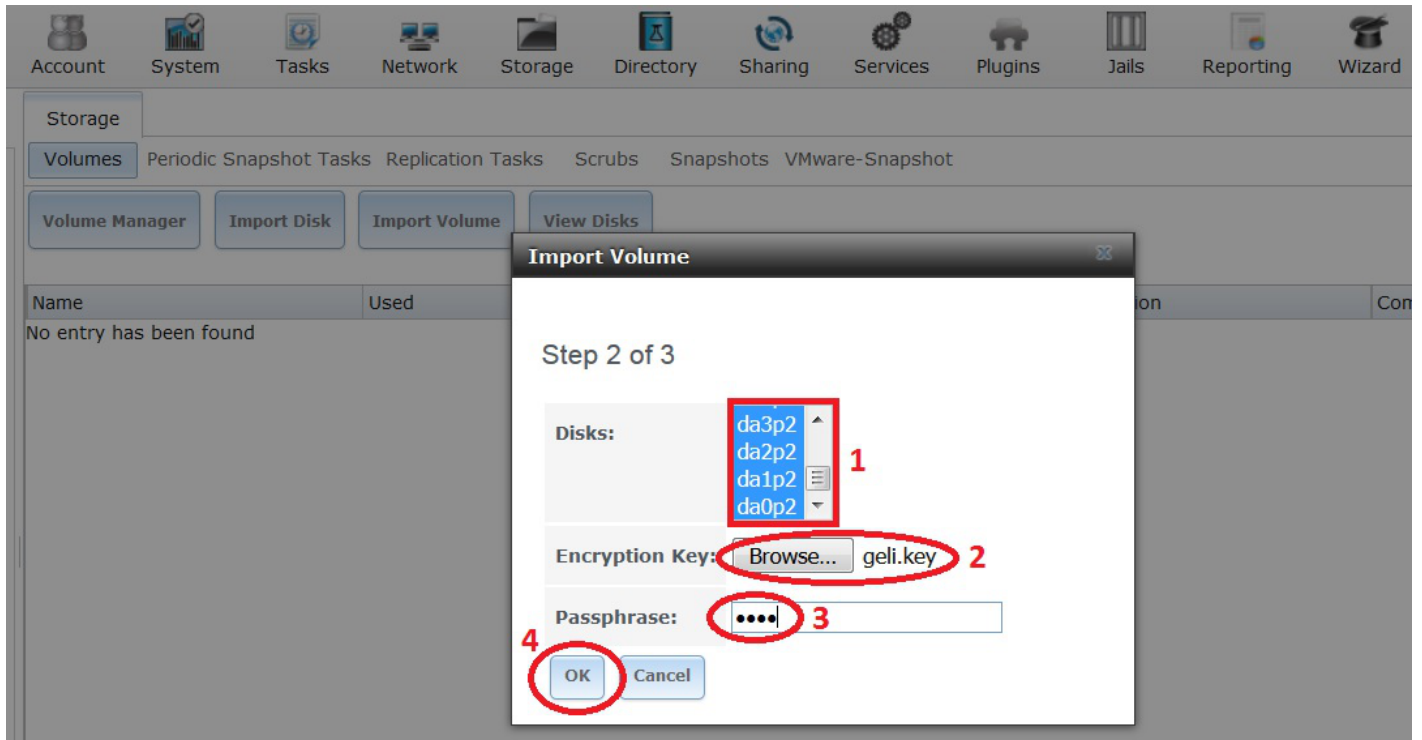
Account System Tasks Network Storage Directory Sharing Services Plugins Jails Reporting Wizard

Storage

Volumes Periodic Snapshot Tasks Replication Tasks Scrubs Snapshots VMware-Snapshot

Volume Manager Import Disk Import Volume View Disks

| Name | Used | ion | Com |
|---|---|---|---|
| No entry has been found | | | |

Import Volume

Step 2 of 3

Disks: da3p2 da2p2 da1p2 da0p2 1

Encryption Key: Browse... geli.key 2

Passphrase: •••• 3

4

OK Cancel